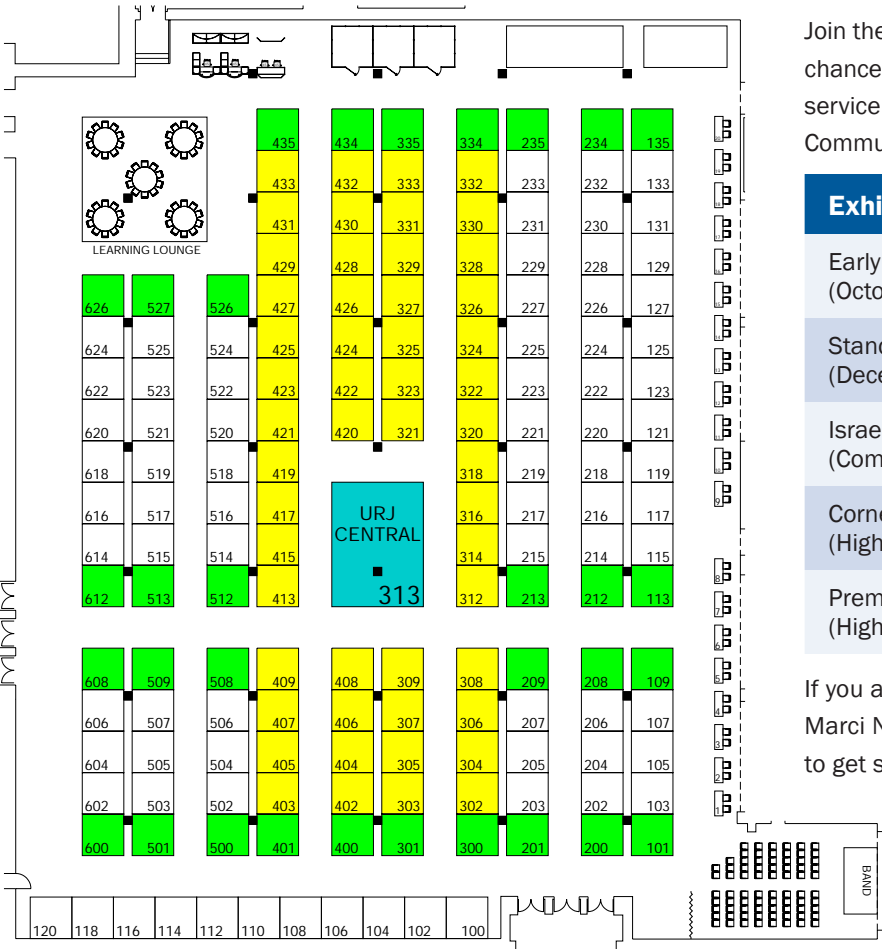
LEARNING LOUNGE

435 434 335 334 235 234 135
433 432 333 332 233 232 133
431 430 331 330 231 230 131
429 428 329 328 229 228 129
626 527 526 427 426 327 326 227 226 127
624 525 524 425 424 325 324 225 224 125
622 523 522 423 422 323 322 223 222 123
620 521 520 421 420 321 320 221 220 121
618 519 518 419 318 219 218 119
616 517 516 417 316 217 216 117
614 515 514 415 314 215 214 115
612 513 512 413 312 213 212 113

URJ CENTRAL
313

608 509 508 409 408 309 308 209 208 109
606 507 506 407 406 307 306 207 206 107
604 505 504 405 404 305 304 205 204 105
602 503 502 403 402 303 302 203 202 103
600 501 500 401 400 301 300 201 200 101

120 118 116 114 112 110 108 106 104 102 100

BAND

Join the
chance
service
Commu

| Exhi |
|---|
| Early (Octo |
| Stand (Dece |
| Israe (Com |
| Corne (High |
| Prem (High |

If you a
Marci N
to get s